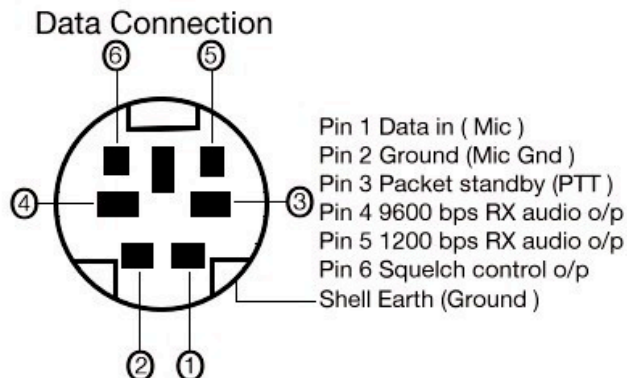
Data Connection

⑥ ⑤
④ ③
② ①

Pin 1 Data in ( Mic )
Pin 2 Ground (Mic Gnd )
Pin 3 Packet standby (PTT )
Pin 4 9600 bps RX audio o/p
Pin 5 1200 bps RX audio o/p
Pin 6 Squelch control o/p
Shell Earth (Ground )